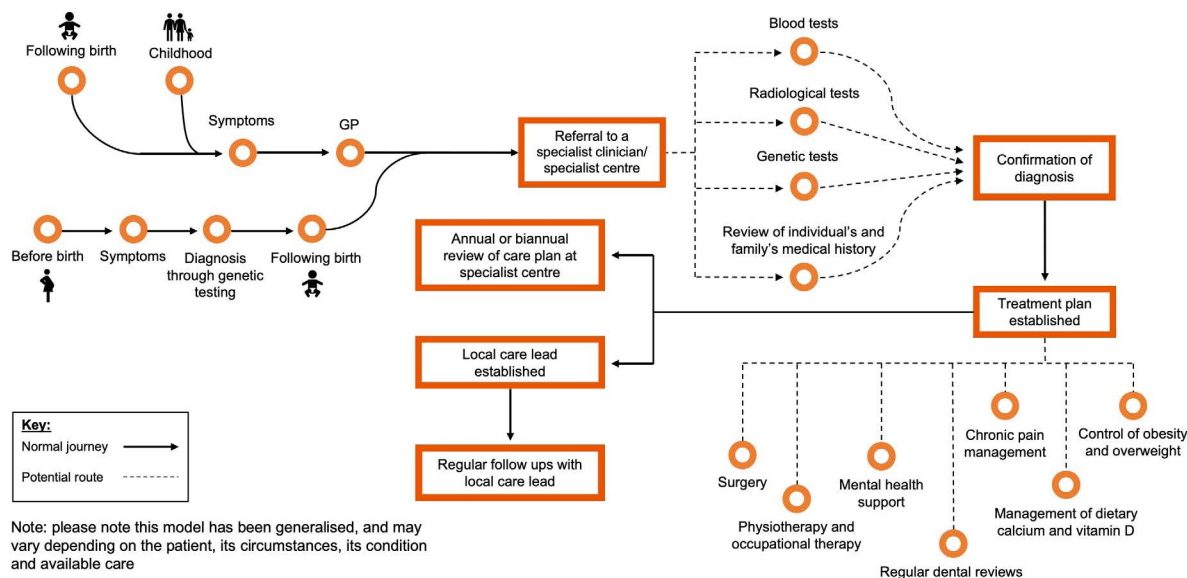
Following birth

Childhood

Symptoms

GP

Before birth

Symptoms

Diagnosis through genetic testing

Following birth

Referral to a specialist clinician/ specialist centre

Blood tests

Radiological tests

Genetic tests

Review of individual's and family's medical history

Confirmation of diagnosis

Treatment plan established

Annual or biannual review of care plan at specialist centre

Local care lead established

Regular follow ups with local care lead

Key:
Normal journey
Potential route

Surgery

Physiotherapy and occupational therapy

Mental health support

Regular dental reviews

Chronic pain management

Management of dietary calcium and vitamin D

Control of obesity and overweight

Note: please note this model has been generalised, and may vary depending on the patient, its circumstances, its condition and available care